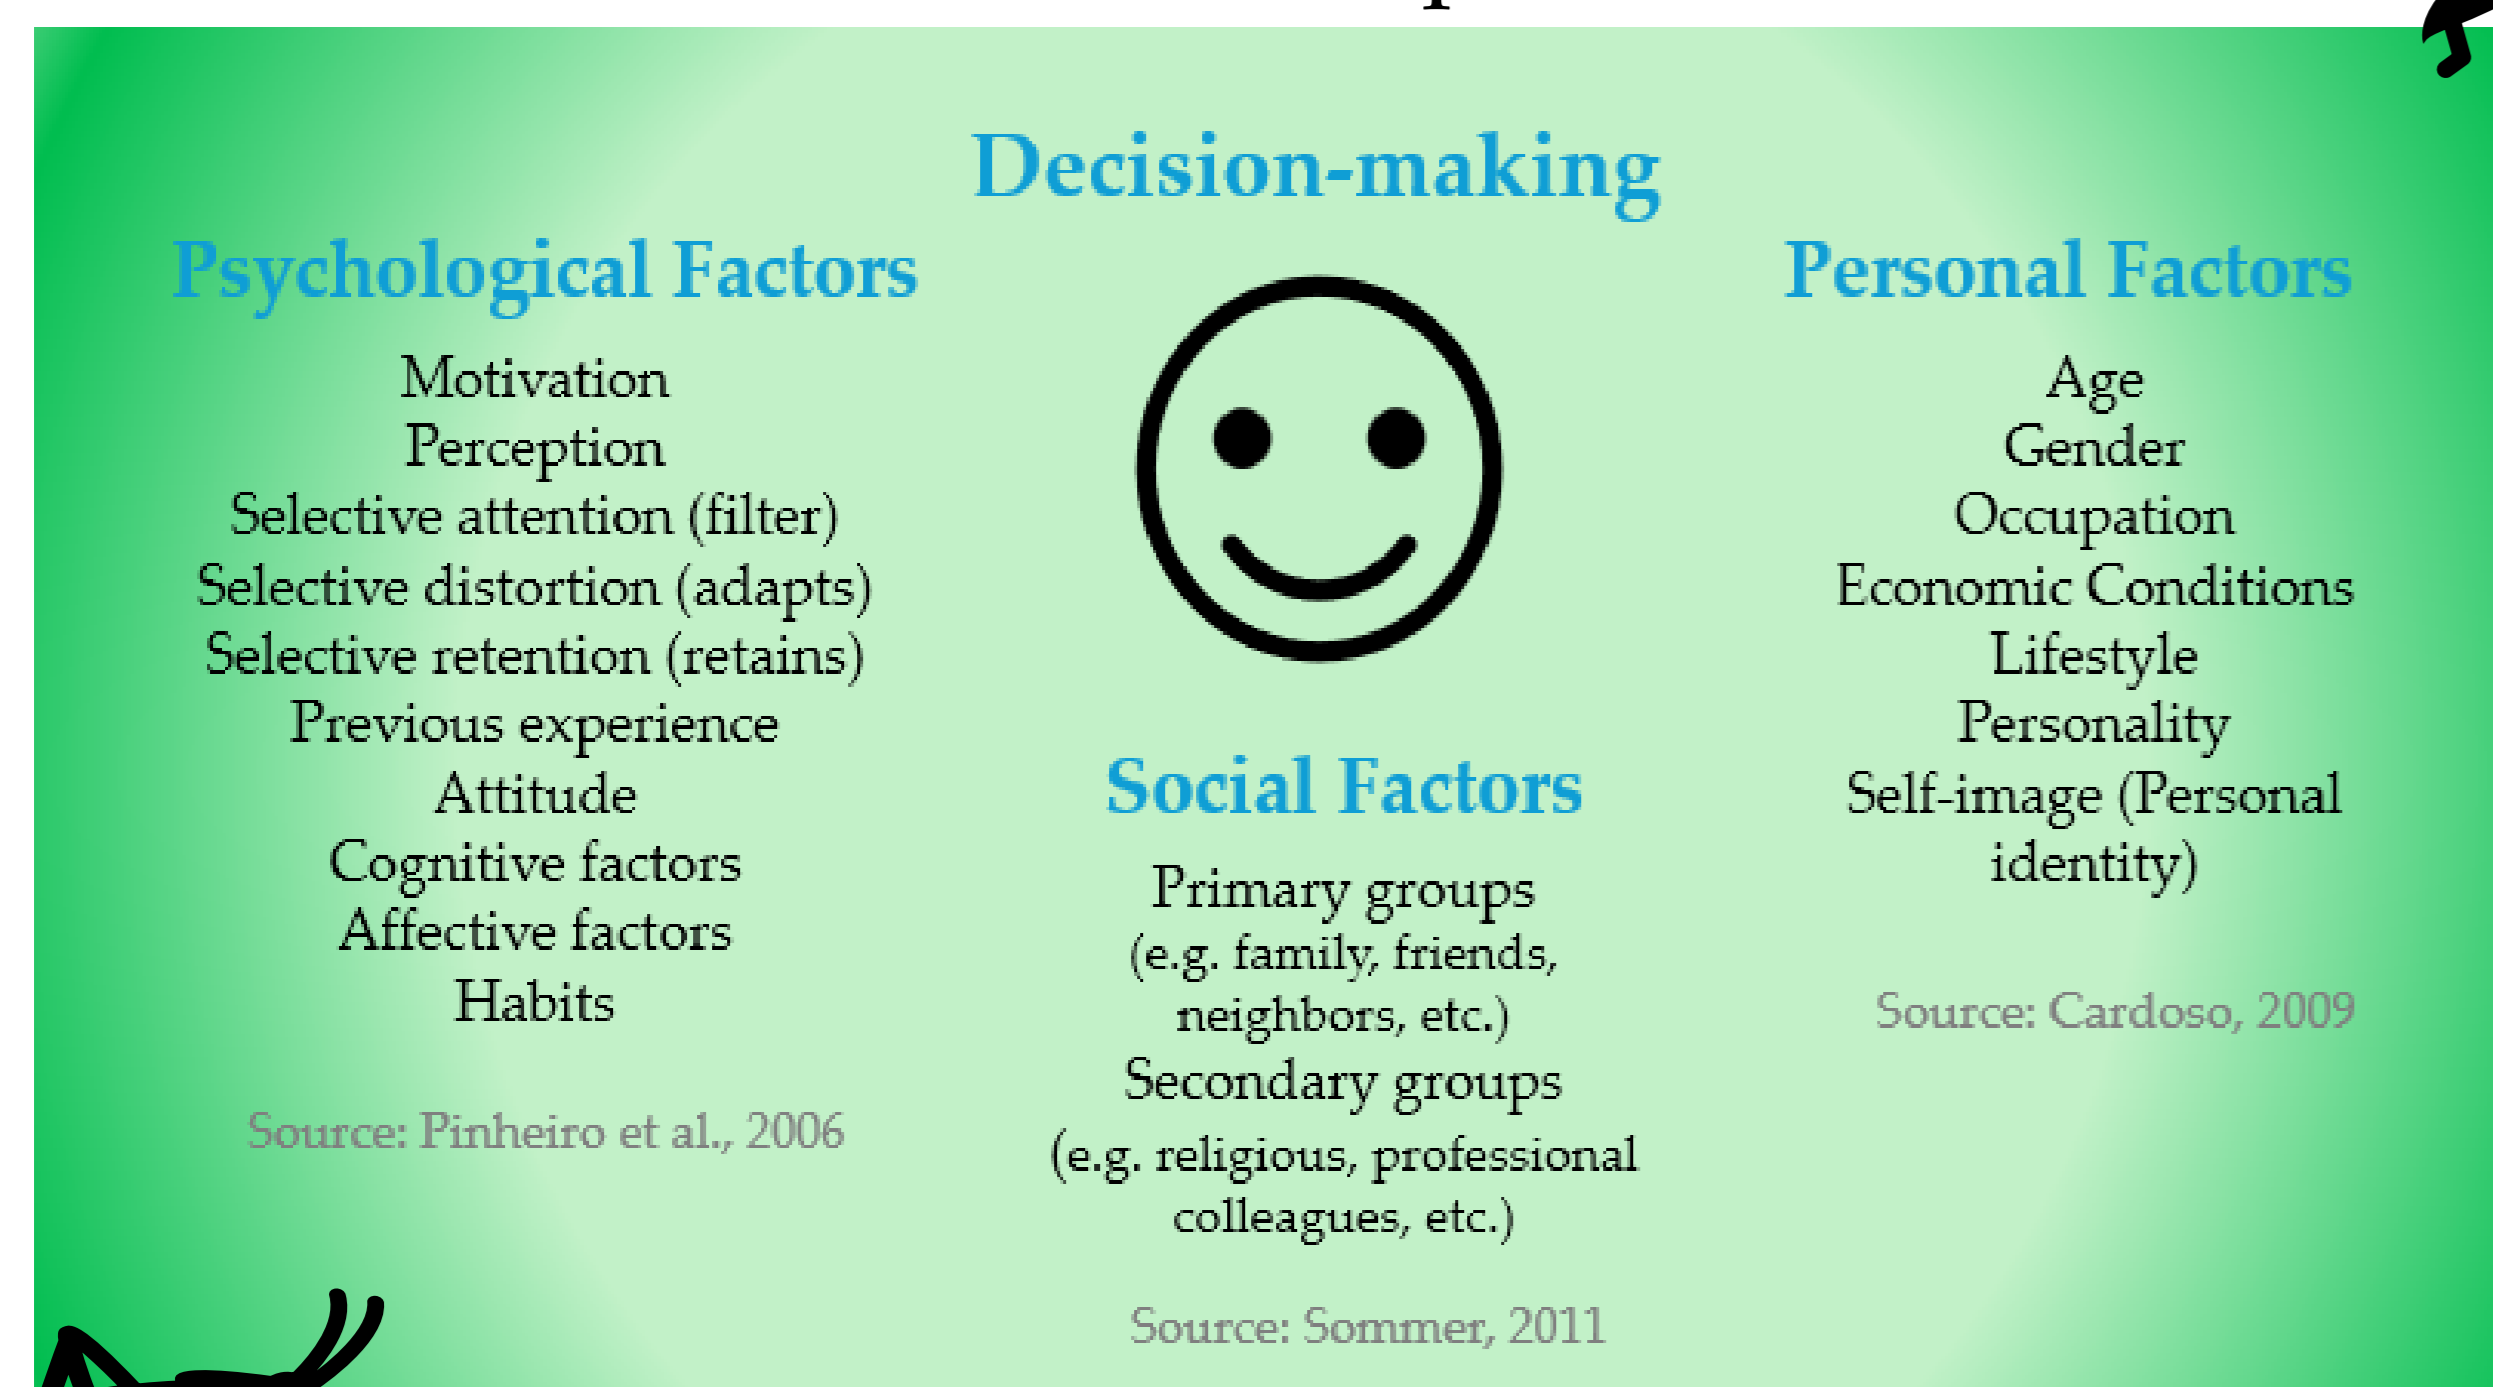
Decision-making

Psychological Factors

Motivation
Perception
Selective attention (filter)
Selective distortion (adapts)
Selective retention (retains)
Previous experience
Attitude
Cognitive factors
Affective factors
Habits

Source: Pinheiro et al., 2006

Social Factors

Primary groups
(e.g. family, friends, neighbors, etc.)
Secondary groups
(e.g. religious, professional colleagues, etc.)

Source: Sommer, 2011

Personal Factors

Age
Gender
Occupation
Economic Conditions
Lifestyle
Personality
Self-image (Personal identity)

Source: Cardoso, 2009